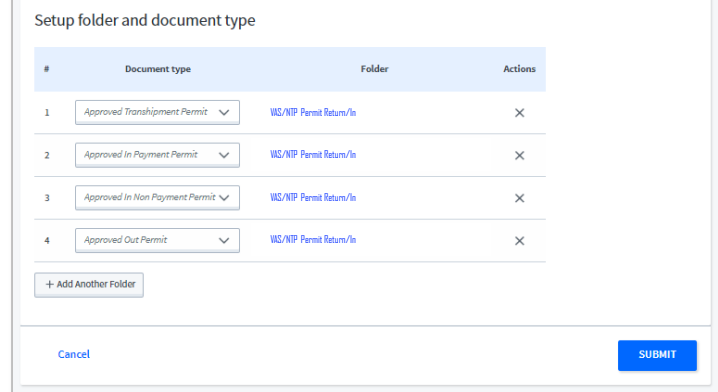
Setup folder and document type

| # | Document type | Folder | Actions |
|---|---|---|---|
| 1 | Approved Transhipment Permit | VAS/NTP Permit Return/In | ✕ |
| 2 | Approved In Payment Permit | VAS/NTP Permit Return/In | ✕ |
| 3 | Approved In Non Payment Permit | VAS/NTP Permit Return/In | ✕ |
| 4 | Approved Out Permit | VAS/NTP Permit Return/In | ✕ |

+ Add Another Folder

Cancel

SUBMIT